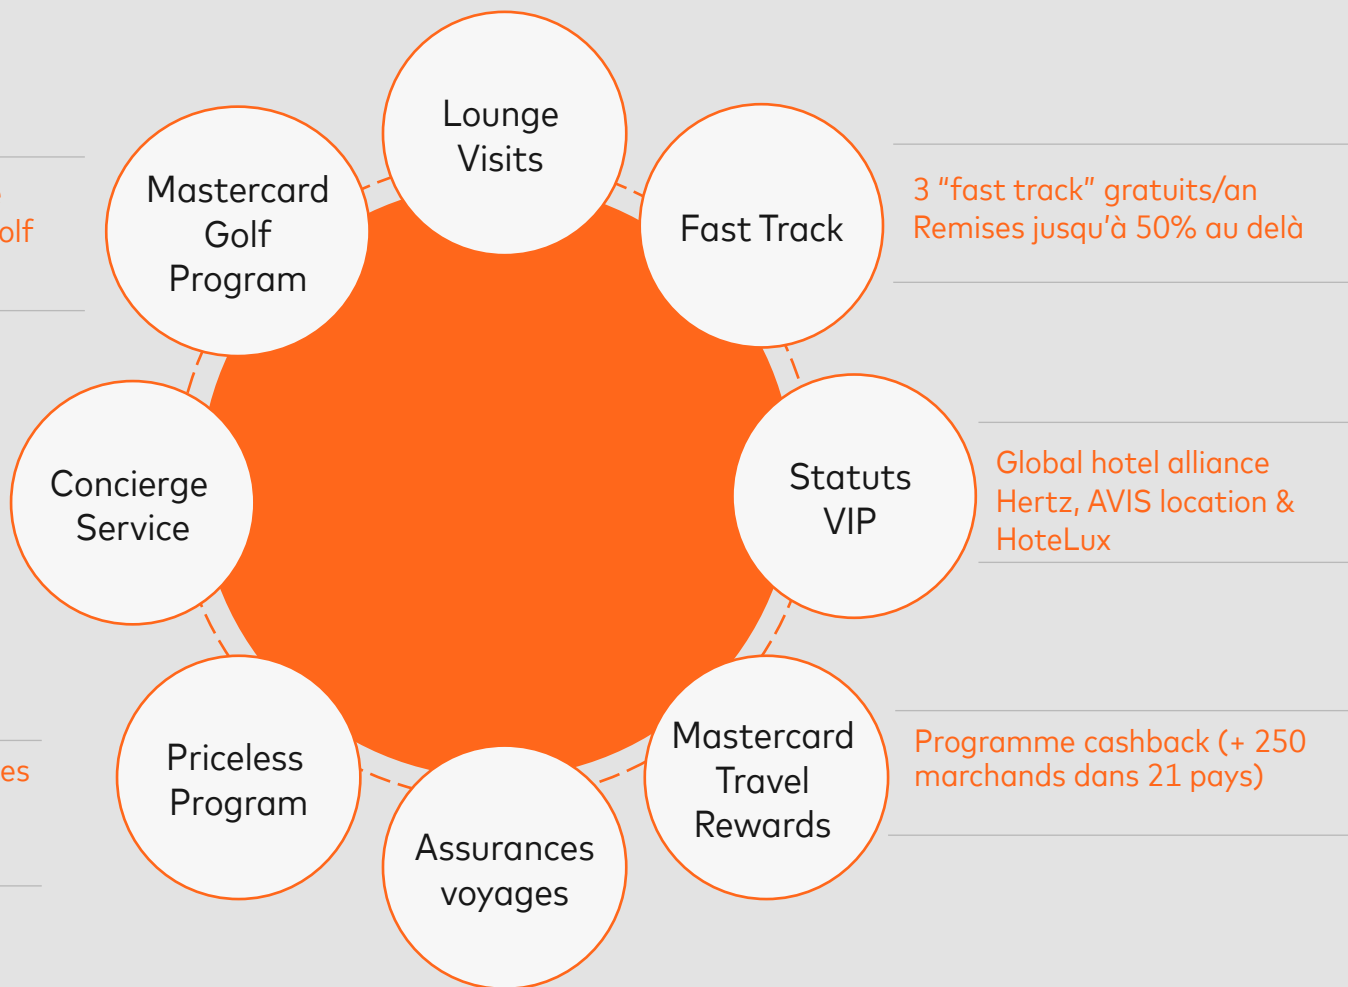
olf

es

Lounge Visits

Mastercard Golf Program

Fast Track

3 “fast track” gratuits/an
Remises jusqu’à 50% au delà

Concierge Service

Statuts VIP

Global hotel alliance
Hertz, AVIS location &
HoteLux

Priceless Program

Mastercard Travel Rewards

Programme cashback (+ 250 marchands dans 21 pays)

Assurances voyages